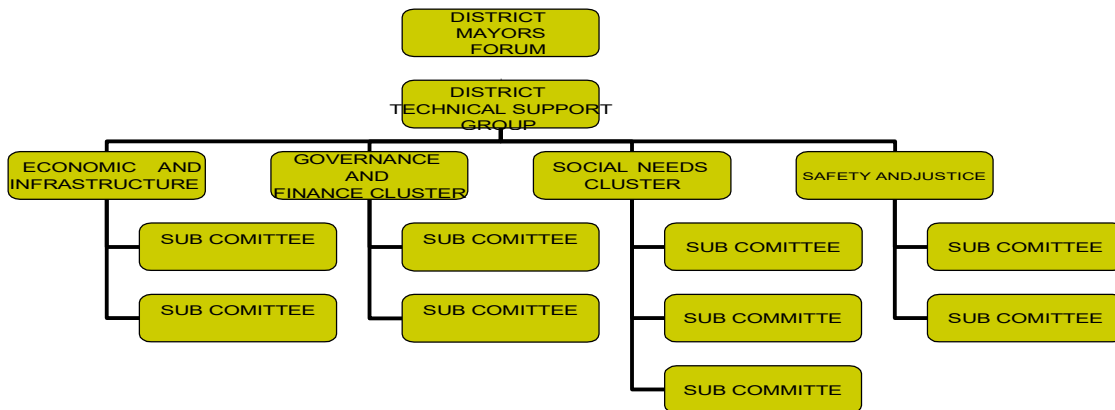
DISTRICT MAYORS FORUM

DISTRICT TECHNICAL SUPPORT GROUP

ECONOMIC AND INFRASTRUCTURE

SUB COMITTEE

SUB COMITTEE

GOVERNANCE AND FINANCE CLUSTER

SUB COMITTEE

SUB COMITTEE

SOCIAL NEEDS CLUSTER

SUB COMITTEE

SUB COMMITTE

SUB COMMITTE

SAFETY ANDJUSTICE

SUB COMITTEE

SUB COMITTEE